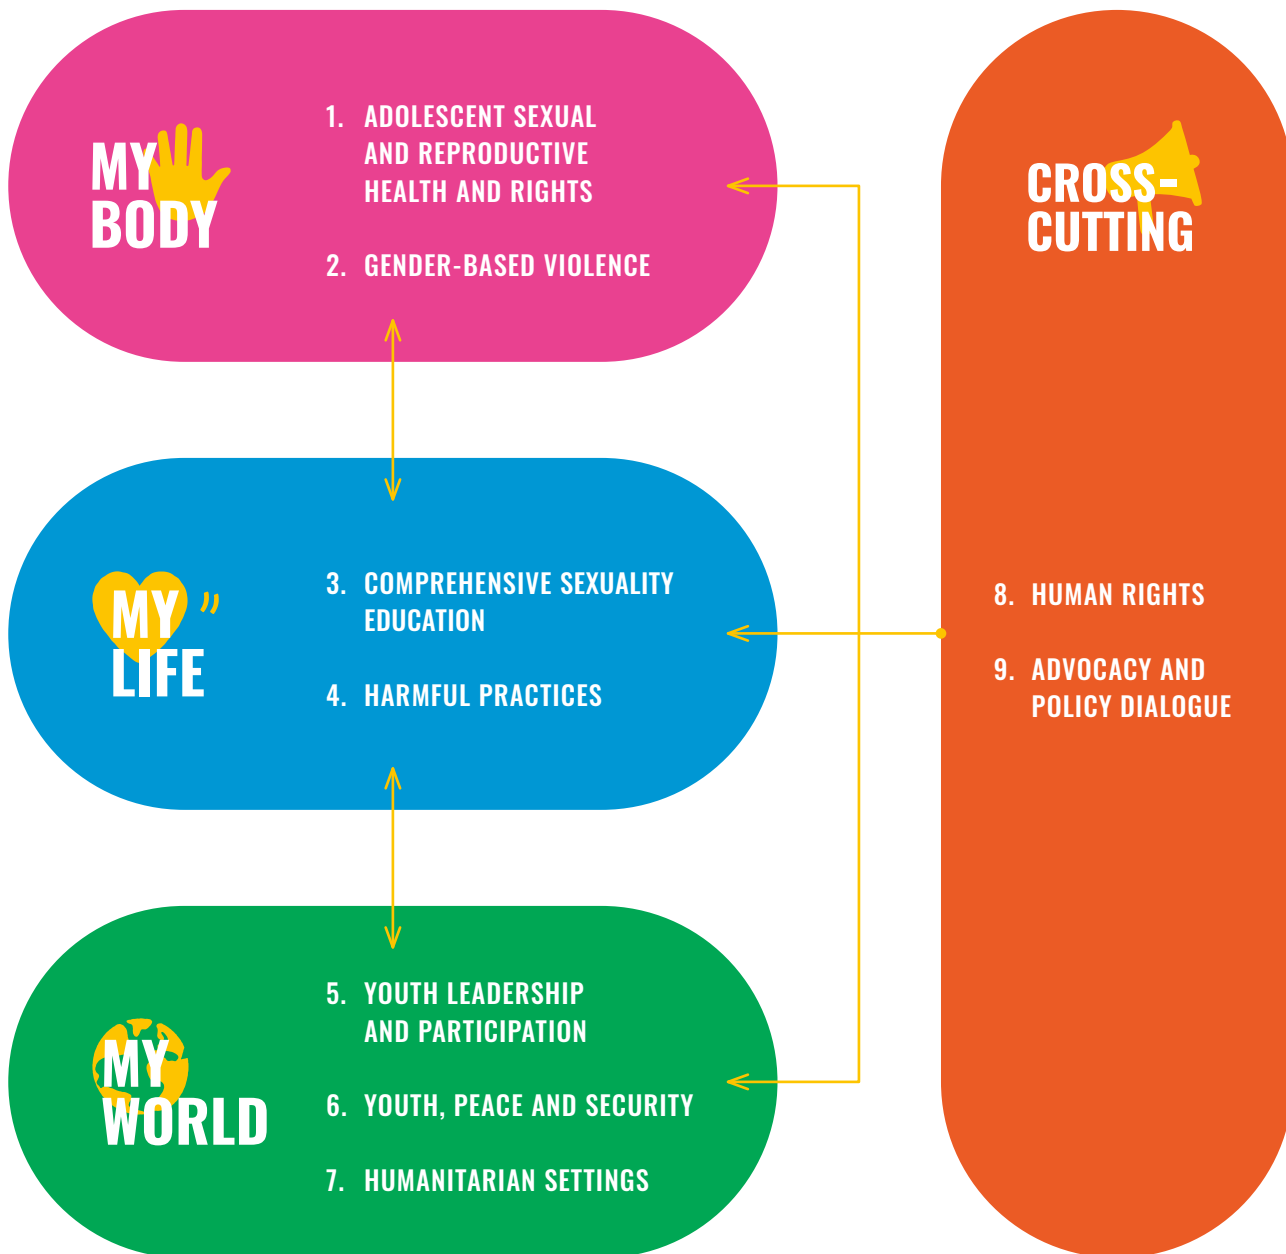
MY BODY

1. ADOLESCENT SEXUAL AND REPRODUCTIVE HEALTH AND RIGHTS

2. GENDER-BASED VIOLENCE

CROSS-CUTTING

MY LIFE

3. COMPREHENSIVE SEXUALITY EDUCATION

4. HARMFUL PRACTICES

8. HUMAN RIGHTS

9. ADVOCACY AND POLICY DIALOGUE

MY WORLD

5. YOUTH LEADERSHIP AND PARTICIPATION

6. YOUTH, PEACE AND SECURITY

7. HUMANITARIAN SETTINGS